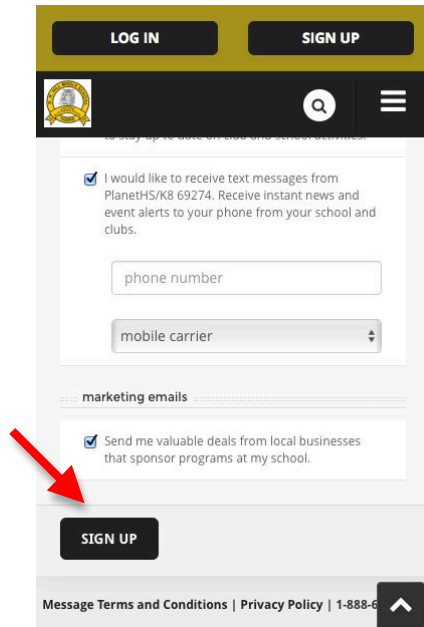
LOG IN

SIGN UP

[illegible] to stay up to date on club and school activities.

I would like to receive text messages from PlanetHS/K8 69274. Receive instant news and event alerts to your phone from your school and clubs.

phone number

mobile carrier

marketing emails

Send me valuable deals from local businesses that sponsor programs at my school.

SIGN UP

Message Terms and Conditions | Privacy Policy | 1-888-6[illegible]